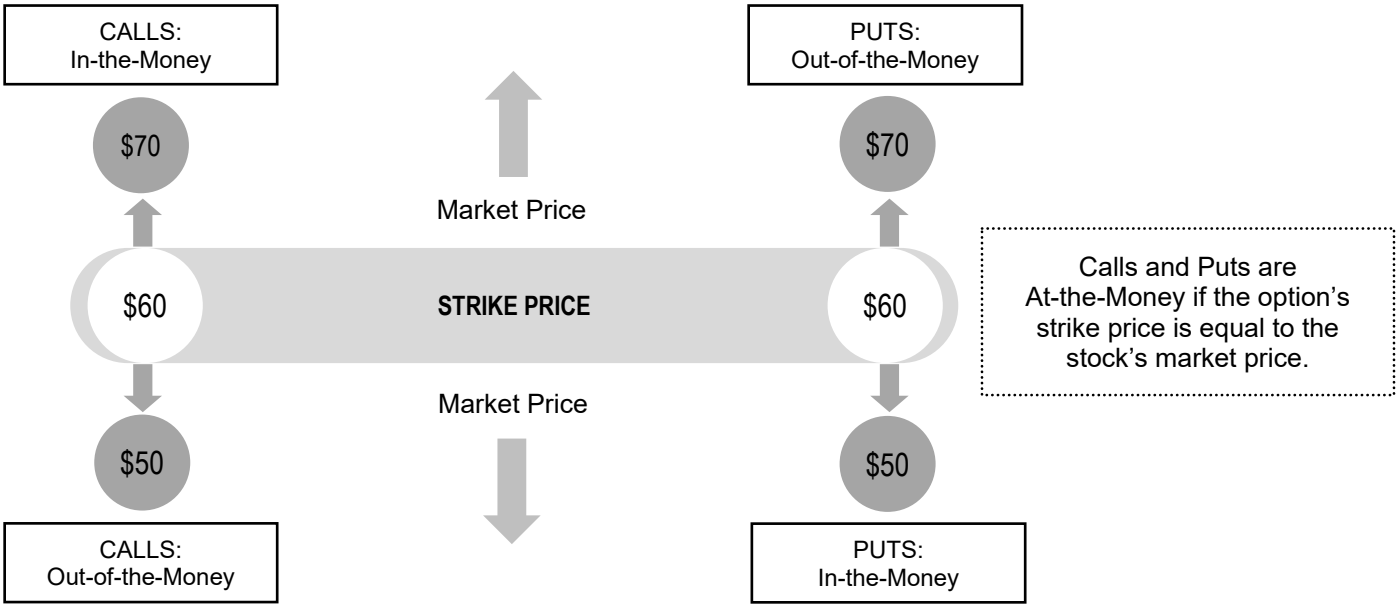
CALLS:
In-the-Money

PUTS:
Out-of-the-Money

\$70

\$70

Market Price

\$60

STRIKE PRICE

\$60

Calls and Puts are At-the-Money if the option’s strike price is equal to the stock’s market price.

Market Price

\$50

\$50

CALLS:
Out-of-the-Money

PUTS:
In-the-Money